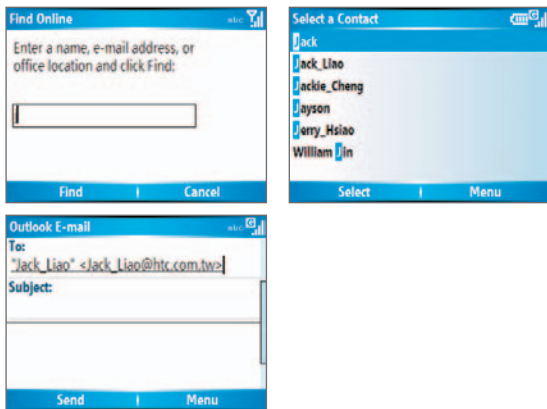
Find Online

abc

Enter a name, e-mail address, or office location and click Find:

Find | Cancel

Select a Contact

Jack

Jack_Liao

Jackie_Cheng

Jayson

Jerry_Hsiao

William Jin

Select | Menu

Outlook E-mail

abc

To:

"Jack_Liao" <Jack_Liao@htc.com.tw>;

Subject:

Send | Menu